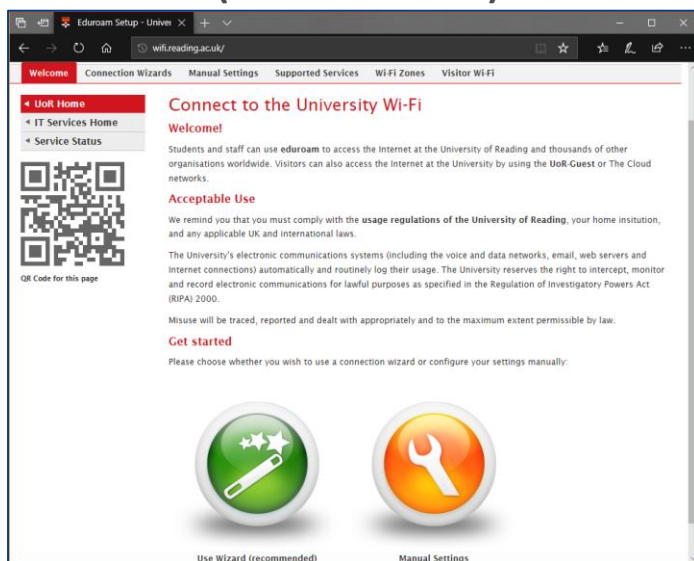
Eduroam Setup - Unive

wifi.reading.ac.uk/

Welcome | Connection Wizards | Manual Settings | Supported Services | Wi-Fi Zones | Visitor Wi-Fi

UoR Home
IT Services Home
Service Status

QR Code for this page

Connect to the University Wi-Fi

Welcome!

Students and staff can use eduroam to access the Internet at the University of Reading and thousands of other organisations worldwide. Visitors can also access the Internet at the University by using the UoR-Guest or The Cloud networks.

Acceptable Use

We remind you that you must comply with the usage regulations of the University of Reading, your home insitution, and any applicable UK and international laws.

The University's electronic communications systems (including the voice and data networks, email, web servers and Internet connections) automatically and routinely log their usage. The University reserves the right to intercept, monitor and record electronic communications for lawful purposes as specified in the Regulation of Investigatory Powers Act (RIPA) 2000.

Misuse will be traced, reported and dealt with appropriately and to the maximum extent permissible by law.

Get started

Please choose whether you wish to use a connection wizard or configure your settings manually:

Use Wizard (recommended)

Manual Settings